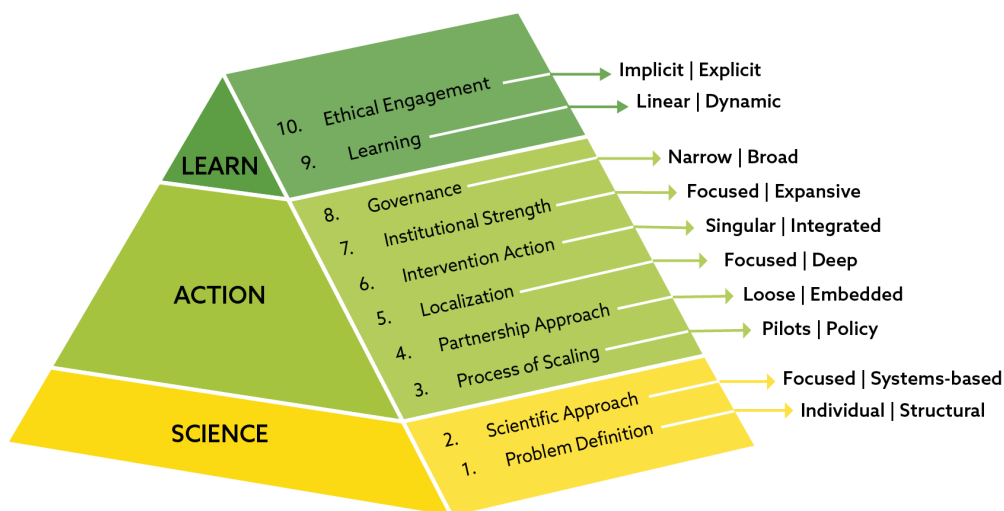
LEARN

10. Ethical Engagement
9. Learning

ACTION

8. Governance
7. Institutional Strength
6. Intervention Action
5. Localization
4. Partnership Approach
3. Process of Scaling

SCIENCE

2. Scientific Approach
1. Problem Definition

Implicit | Explicit
Linear | Dynamic
Narrow | Broad
Focused | Expansive
Singular | Integrated
Focused | Deep
Loose | Embedded
Pilots | Policy
Focused | Systems-based
Individual | Structural